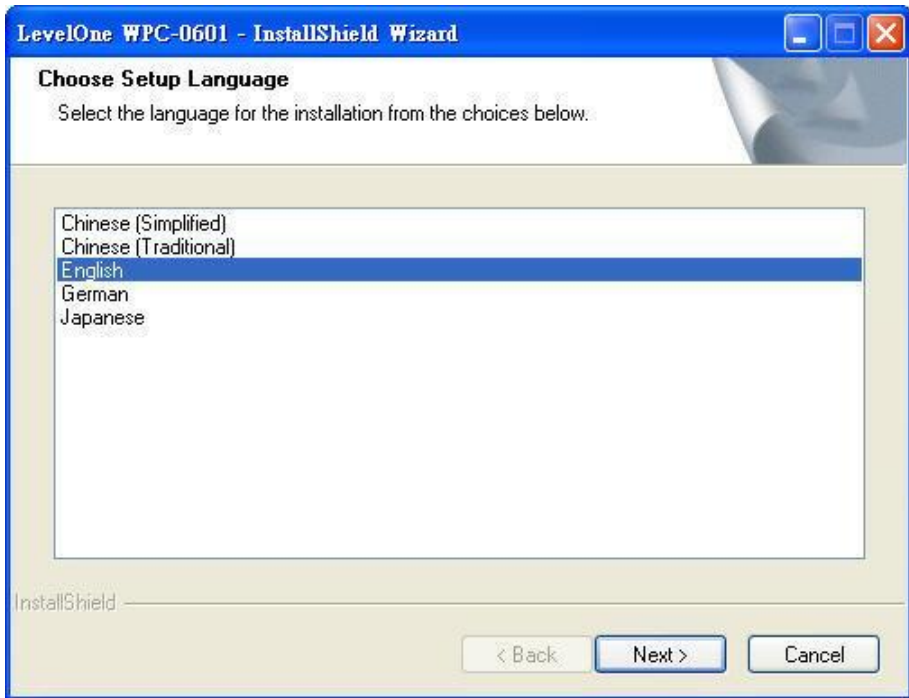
LevelOne WPC-0601 - InstallShield Wizard

Choose Setup Language

Select the language for the installation from the choices below.

Chinese (Simplified)
Chinese (Traditional)
English
German
Japanese

InstallShield

< Back
Next >
Cancel